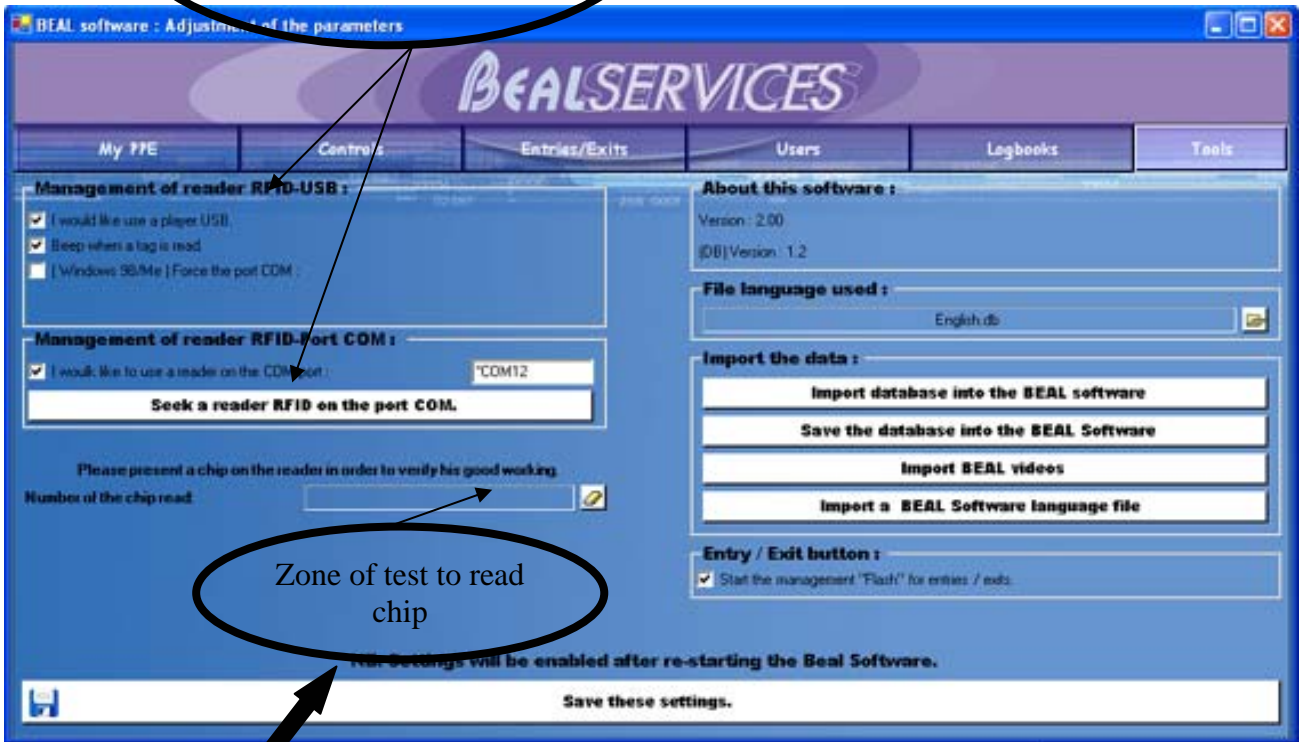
BEAL software : Adjustm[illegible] of the parameters

BEALSERVICES

My PPE
Controls
Entries/Exits
Users
Logbooks
Tools

Management of reader RFID-USB :
I would like use a player USB.
Beep when a tag is read.
[ Windows 98/Me ] Force the port COM :

Management of reader RFID-Port COM :
I would like to use a reader on the COM port :
*COM12
Seek a reader RFID on the port COM.

Please present a chip on the reader in order to verify his good working.
Number of the chip read:

About this software :
Version : 2.00
[DB] Version : 1.2

File language used :
English.db

Import the data :
Import database into the BEAL software
Save the database into the BEAL Software
Import BEAL videos
Import a BEAL Software language file

Entry / Exit button :
Start the management "Flash" for entries / exits.

Zone of test to read chip

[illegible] Settings will be enabled after re-starting the Beal Software.

Save these settings.